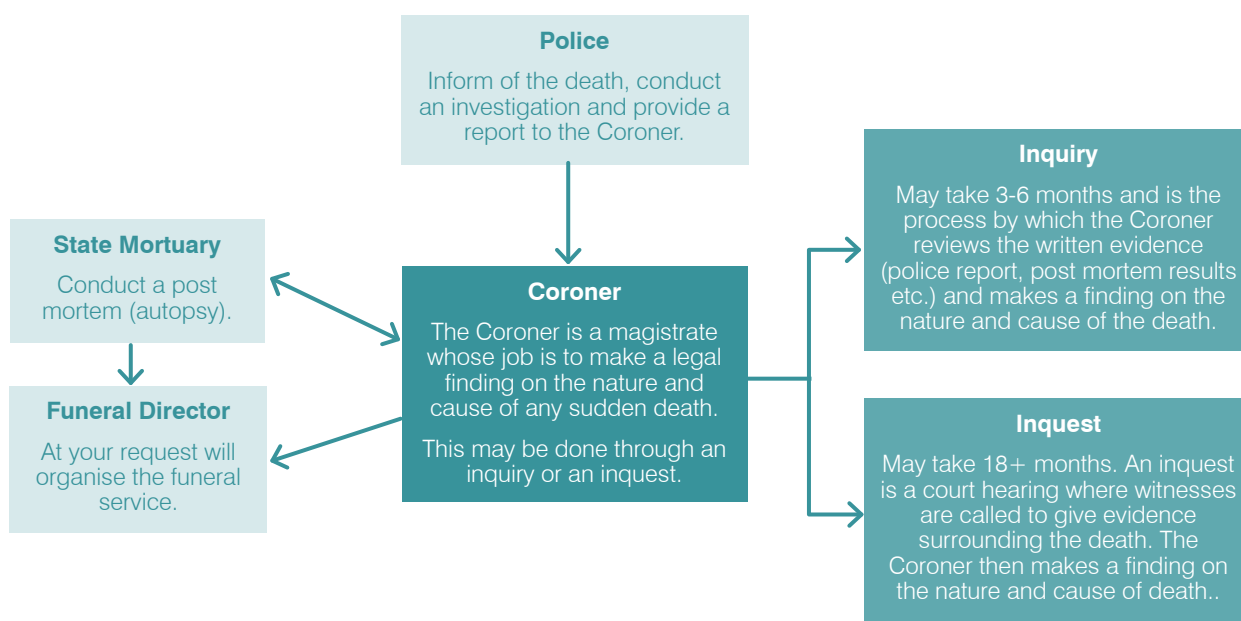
**Police**

Inform of the death, conduct an investigation and provide a report to the Coroner.

**State Mortuary**

Conduct a post mortem (autopsy).

**Funeral Director**

At your request will organise the funeral service.

**Coroner**

The Coroner is a magistrate whose job is to make a legal finding on the nature and cause of any sudden death.

This may be done through an inquiry or an inquest.

**Inquiry**

May take 3-6 months and is the process by which the Coroner reviews the written evidence (police report, post mortem results etc.) and makes a finding on the nature and cause of the death.

**Inquest**

May take 18+ months. An inquest is a court hearing where witnesses are called to give evidence surrounding the death. The Coroner then makes a finding on the nature and cause of death..